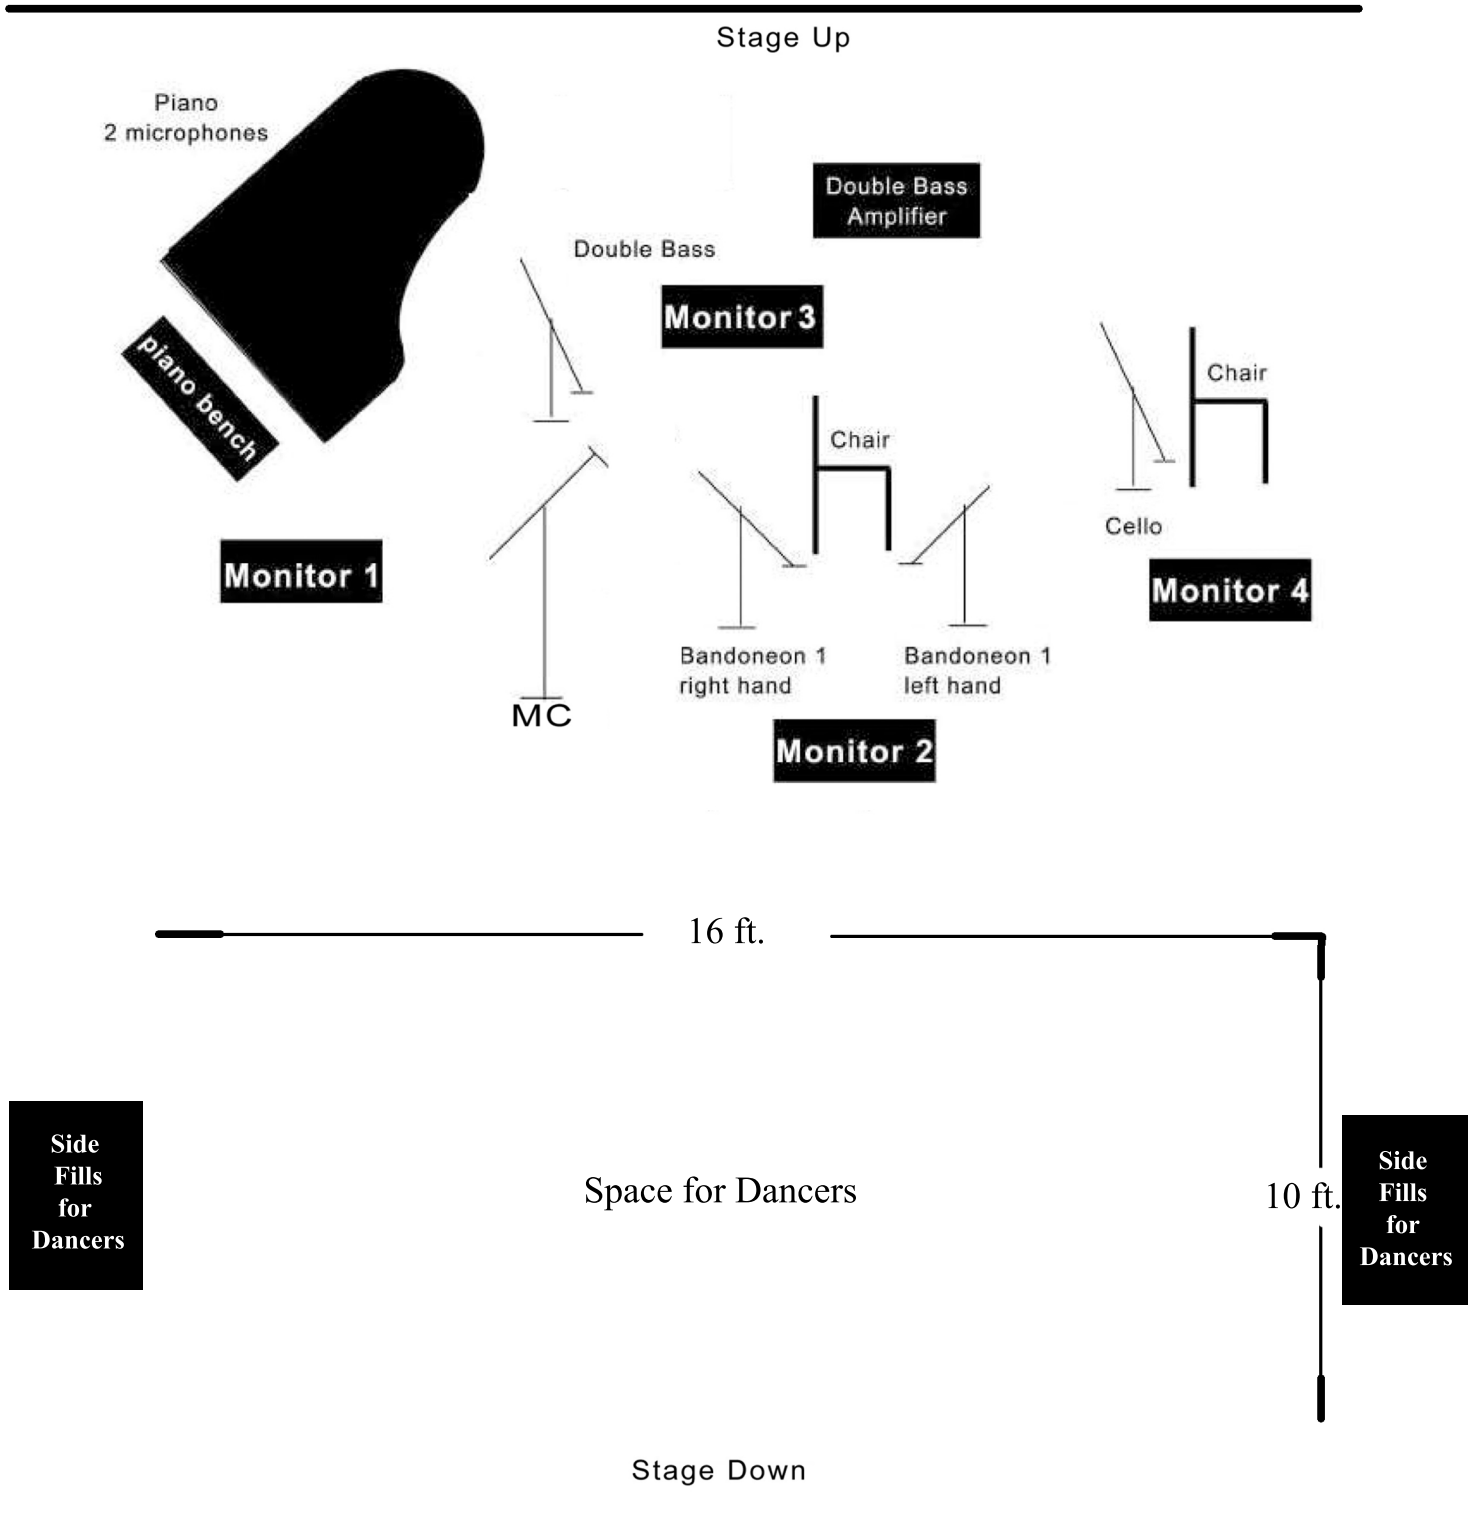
Stage Up

Piano
2 microphones

Double Bass Amplifier

Double Bass

Monitor 3

piano bench

Chair

Chair

Cello

Monitor 1

Monitor 4

Bandoneon 1 right hand

Bandoneon 1 left hand

MC

Monitor 2

16 ft.

Side Fills for Dancers

Space for Dancers

10 ft.

Side Fills for Dancers

Stage Down